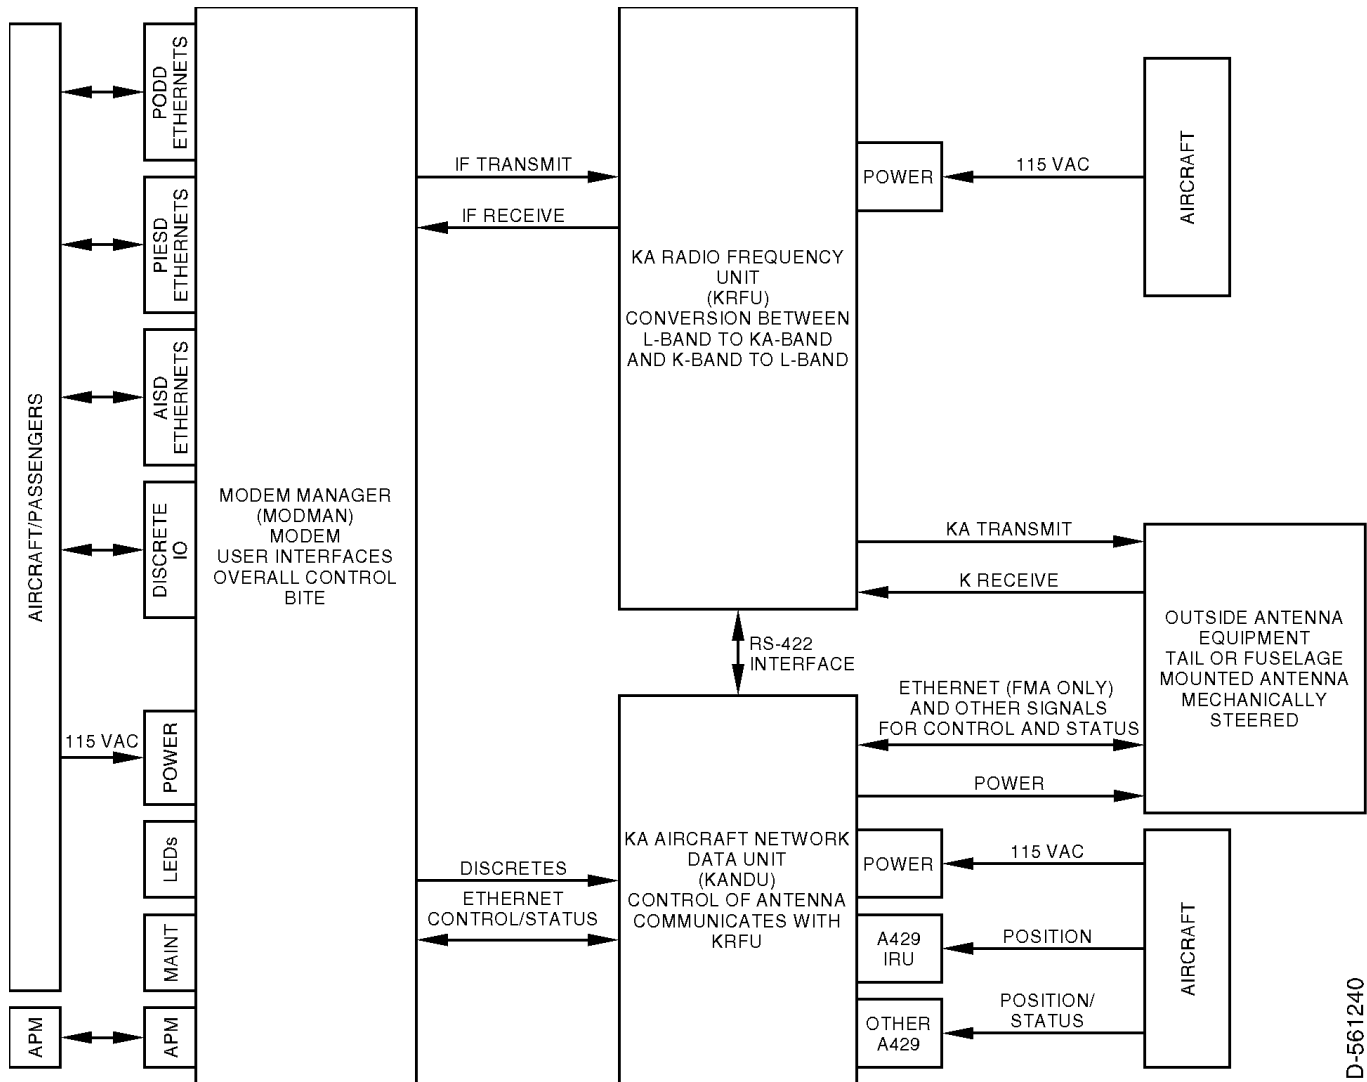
AIRCRAFT/PASSENGERS

PODD ETHERNETS

PIESD ETHERNETS

AISD ETHERNETS

DISCRETE IO

115 VAC

POWER

LEDs

MAINT

APM

APM

MODEM MANAGER
(MODMAN)
MODEM
USER INTERFACES
OVERALL CONTROL
BITE

IF TRANSMIT

IF RECEIVE

DISCRETES

ETHERNET CONTROL/STATUS

KA RADIO FREQUENCY UNIT (KRFU) CONVERSION BETWEEN L-BAND TO KA-BAND AND K-BAND TO L-BAND

POWER

115 VAC

AIRCRAFT

KA TRANSMIT

K RECEIVE

RS-422 INTERFACE

OUTSIDE ANTENNA EQUIPMENT TAIL OR FUSELAGE MOUNTED ANTENNA MECHANICALLY STEERED

ETHERNET (FMA ONLY) AND OTHER SIGNALS FOR CONTROL AND STATUS

POWER

KA AIRCRAFT NETWORK DATA UNIT (KANDU) CONTROL OF ANTENNA COMMUNICATES WITH KRFU

POWER

115 VAC

A429 IRU

POSITION

OTHER A429

POSITION/ STATUS

AIRCRAFT

D-561240